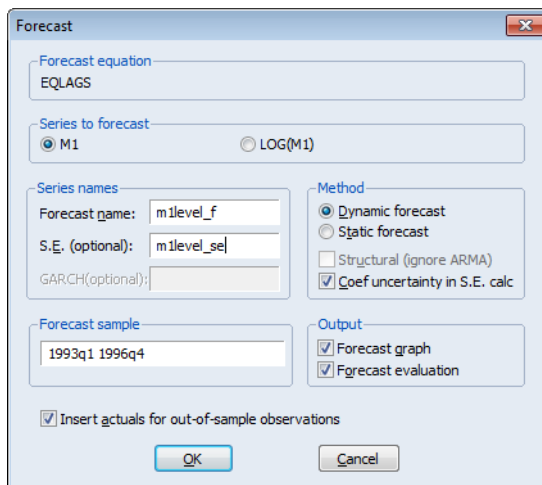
Forecast

Forecast equation
EQLAGS

Series to forecast
M1
LOG(M1)

Series names
Forecast name: m1level_f
S.E. (optional): m1level_se
GARCH(optional):

Method
Dynamic forecast
Static forecast
Structural (ignore ARMA)
Coef uncertainty in S.E. calc

Forecast sample
1993q1 1996q4

Output
Forecast graph
Forecast evaluation

Insert actuals for out-of-sample observations

OK
Cancel